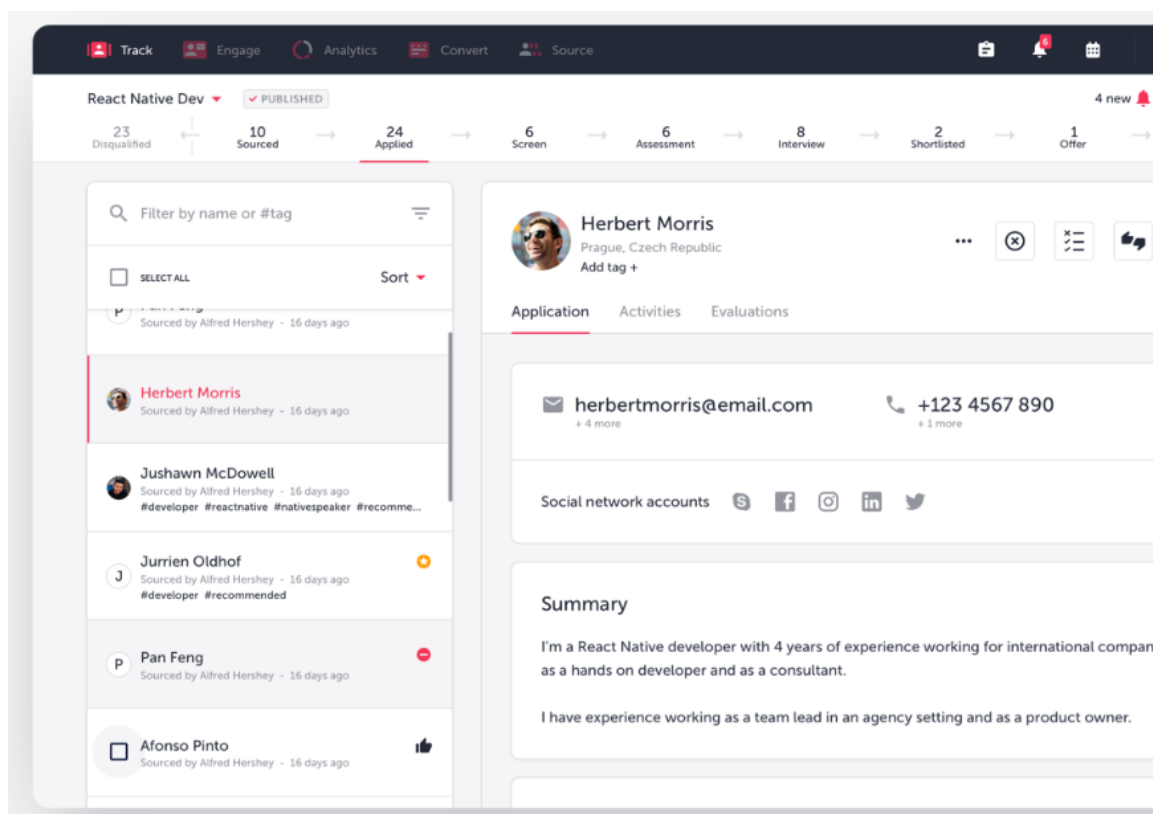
Track Engage Analytics Convert Source

6

React Native Dev PUBLISHED

4 new

23 Disqualified
10 Sourced
24 Applied
6 Screen
6 Assessment
8 Interview
2 Shortlisted
1 Offer

Filter by name or #tag

SELECT ALL Sort

P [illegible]
Sourced by Alfred Hershey - 16 days ago

Herbert Morris
Sourced by Alfred Hershey - 16 days ago

Jushawn McDowell
Sourced by Alfred Hershey - 16 days ago
#developer #reactnative #nativespeaker #recomme...

J Jurrien Oldhof
Sourced by Alfred Hershey - 16 days ago
#developer #recommended

P Pan Feng
Sourced by Alfred Hershey - 16 days ago

Afonso Pinto
Sourced by Alfred Hershey - 16 days ago

Herbert Morris
Prague, Czech Republic
Add tag +

Application Activities Evaluations

herbertmorris@email.com
+ 4 more

+123 4567 890
+ 1 more

Social network accounts

Summary

I'm a React Native developer with 4 years of experience working for international compan as a hands on developer and as a consultant.

I have experience working as a team lead in an agency setting and as a product owner.